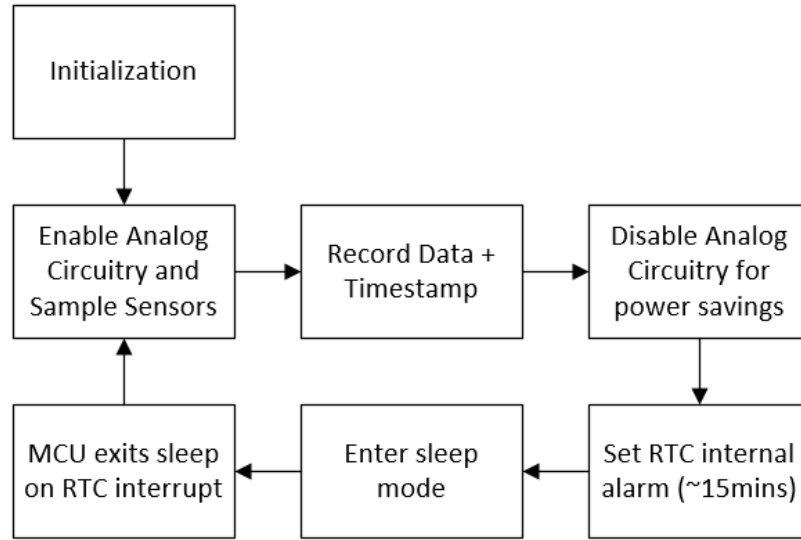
Initialization

Enable Analog Circuitry and Sample Sensors

Record Data + Timestamp

Disable Analog Circuitry for power savings

Set RTC internal alarm (~15mins)

Enter sleep mode

MCU exits sleep on RTC interrupt